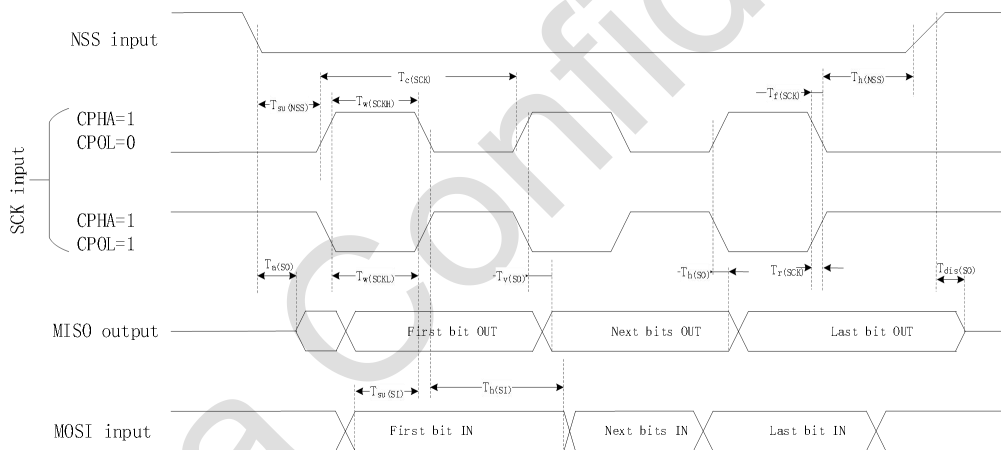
NSS input

$T_{c(SCK)}$

$T_{su(NSS)}$

$T_{w(SCKH)}$

$T_{f(SCK)}$

$T_{h(NSS)}$

CPHA=1
CPOL=0

SCK input

CPHA=1
CPOL=1

$T_{a(SO)}$

$T_{w(SCKL)}$

$T_{v(SO)}$

$T_{h(SO)}$

$T_{r(SCK)}$

$T_{dis(SO)}$

MISO output

First bit OUT

Next bits OUT

Last bit OUT

$T_{su(SI)}$

$T_{h(SI)}$

MOSI input

First bit IN

Next bits IN

Last bit IN

Confid